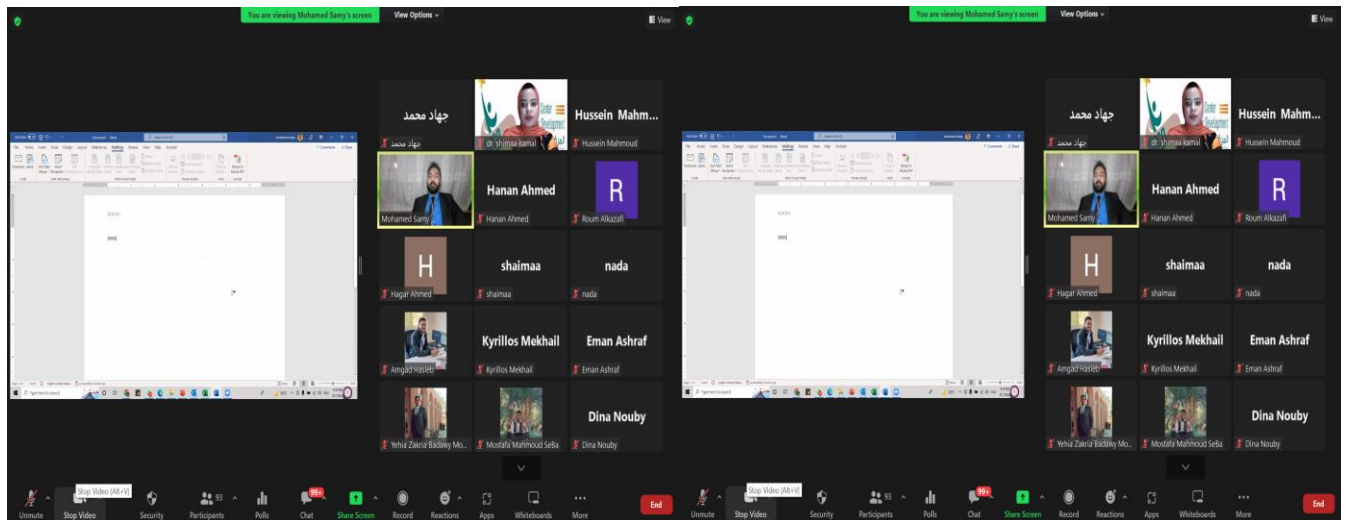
You are viewing Mohamed Samy's screen
View Options
View

جهاد محمد
جهاد محمد
dr. shimaa kamal
Hussein Mahm...
Hussein Mahmoud
Mohamed Samy
Hanan Ahmed
Hanan Ahmed
R
Roum Alkazafi
H
Hagar Ahmed
shaimaa
shaimaa
nada
nada
Amgad Hasieb
Kyrillos Mekhail
Kyrillos Mekhail
Eman Ashraf
Eman Ashraf
Yehia Zakria Badawy Mo...
Mostafa Mahmoud SeBa
Dina Nouby
Dina Nouby

Unmute
Stop Video (Alt+V)
Stop Video
Security
93
Participants
Polls
99+
Chat
Share Screen
Record
Reactions
Apps
Whiteboards
More
End

You are viewing Mohamed Samy's screen
View Options
View

جهاد محمد
جهاد محمد
dr. shimaa kamal
Hussein Mahm...
Hussein Mahmoud
Mohamed Samy
Hanan Ahmed
Hanan Ahmed
R
Roum Alkazafi
H
Hagar Ahmed
shaimaa
shaimaa
nada
nada
Amgad Hasieb
Kyrillos Mekhail
Kyrillos Mekhail
Eman Ashraf
Eman Ashraf
Yehia Zakria Badawy Mo...
Mostafa Mahmoud SeBa
Dina Nouby
Dina Nouby

Unmute
Stop Video (Alt+V)
Stop Video
Security
93
Participants
Polls
99+
Chat
Share Screen
Record
Reactions
Apps
Whiteboards
More
End